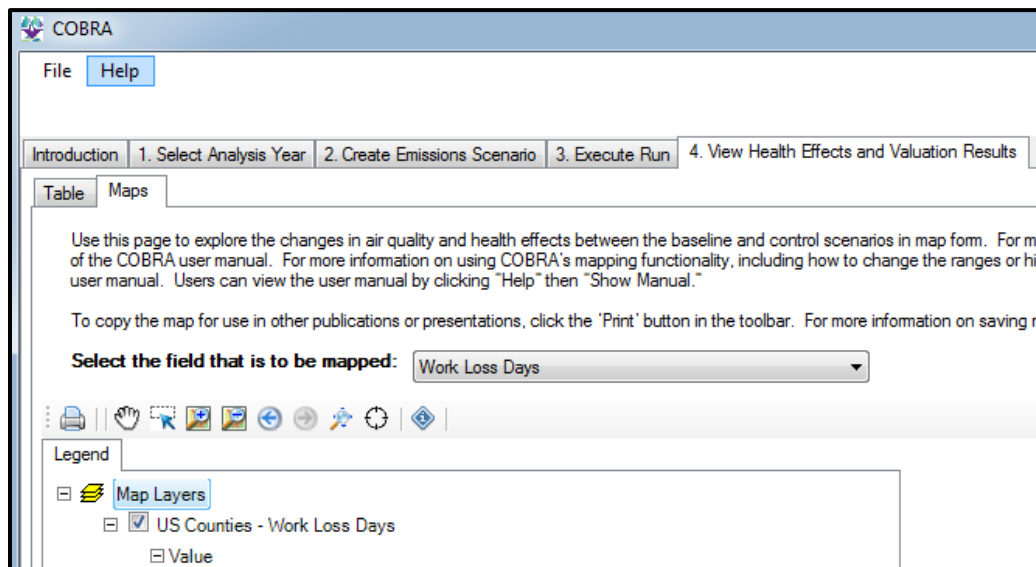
COBRA

File Help

Introduction 1. Select Analysis Year 2. Create Emissions Scenario 3. Execute Run 4. View Health Effects and Valuation Results

Table Maps

Use this page to explore the changes in air quality and health effects between the baseline and control scenarios in map form. For m of the COBRA user manual. For more information on using COBRA's mapping functionality, including how to change the ranges or hi user manual. Users can view the user manual by clicking "Help" then "Show Manual."

To copy the map for use in other publications or presentations, click the 'Print' button in the toolbar. For more information on saving r

Select the field that is to be mapped: Work Loss Days

Legend

Map Layers

US Counties - Work Loss Days

Value